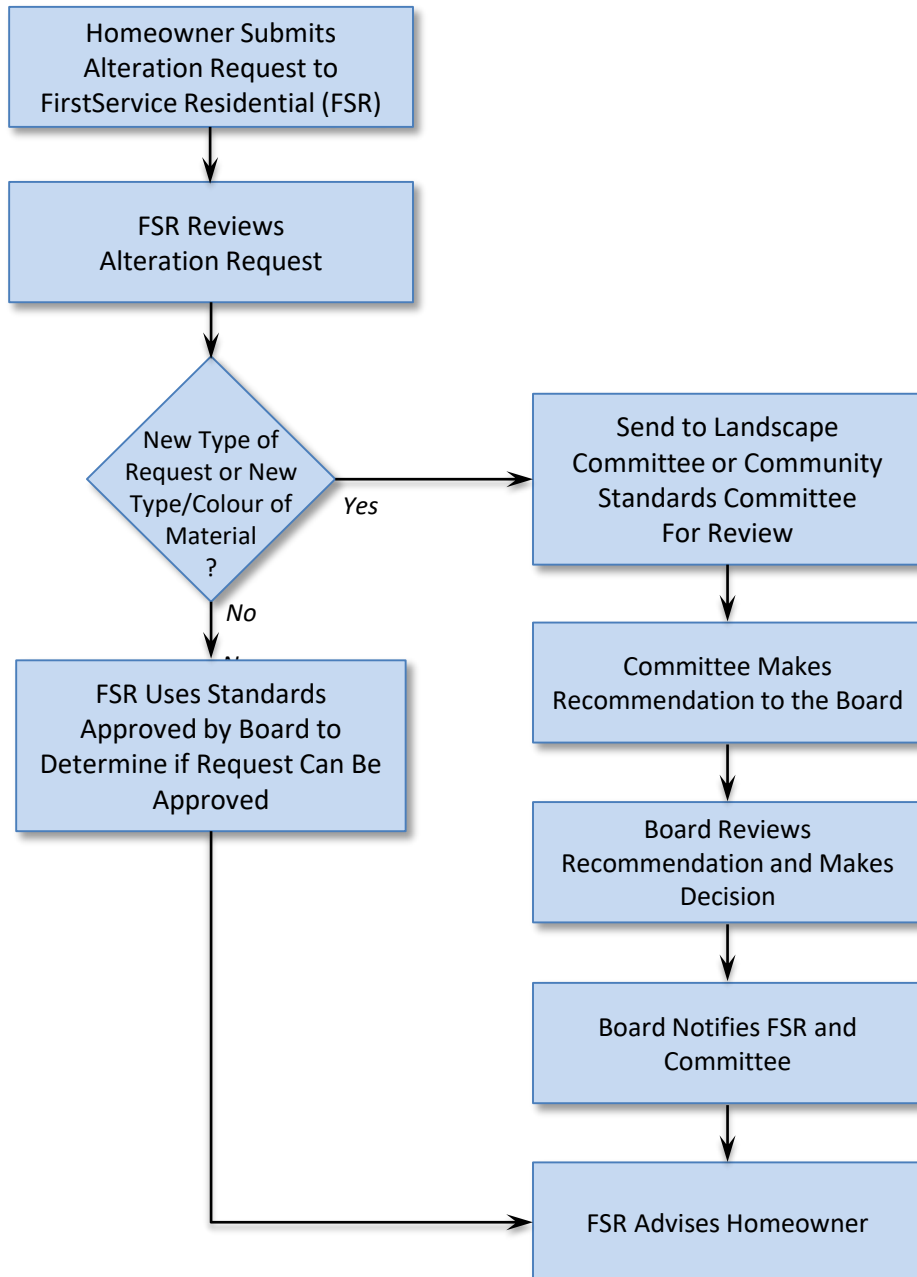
Homeowner Submits Alteration Request to FirstService Residential (FSR)

FSR Reviews Alteration Request

New Type of Request or New Type/Colour of Material ?

Yes

Send to Landscape Committee or Community Standards Committee For Review

No

N

FSR Uses Standards Approved by Board to Determine if Request Can Be Approved

Committee Makes Recommendation to the Board

Board Reviews Recommendation and Makes Decision

Board Notifies FSR and Committee

FSR Advises Homeowner